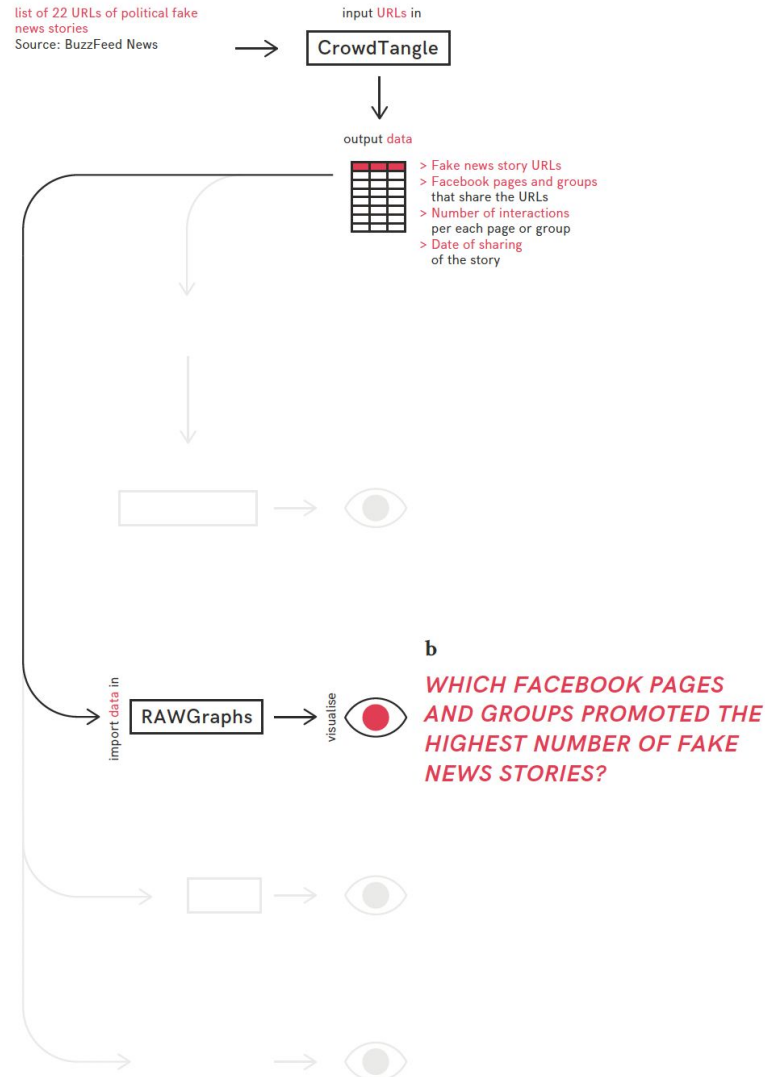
list of 22 URLs of political fake news stories
Source: BuzzFeed News

input URLs in

CrowdTangle

output data

> Fake news story URLs
> Facebook pages and groups that share the URLs
> Number of interactions per each page or group
> Date of sharing of the story

b

WHICH FACEBOOK PAGES AND GROUPS PROMOTED THE HIGHEST NUMBER OF FAKE NEWS STORIES?

import data in

RAWGraphs

visualise